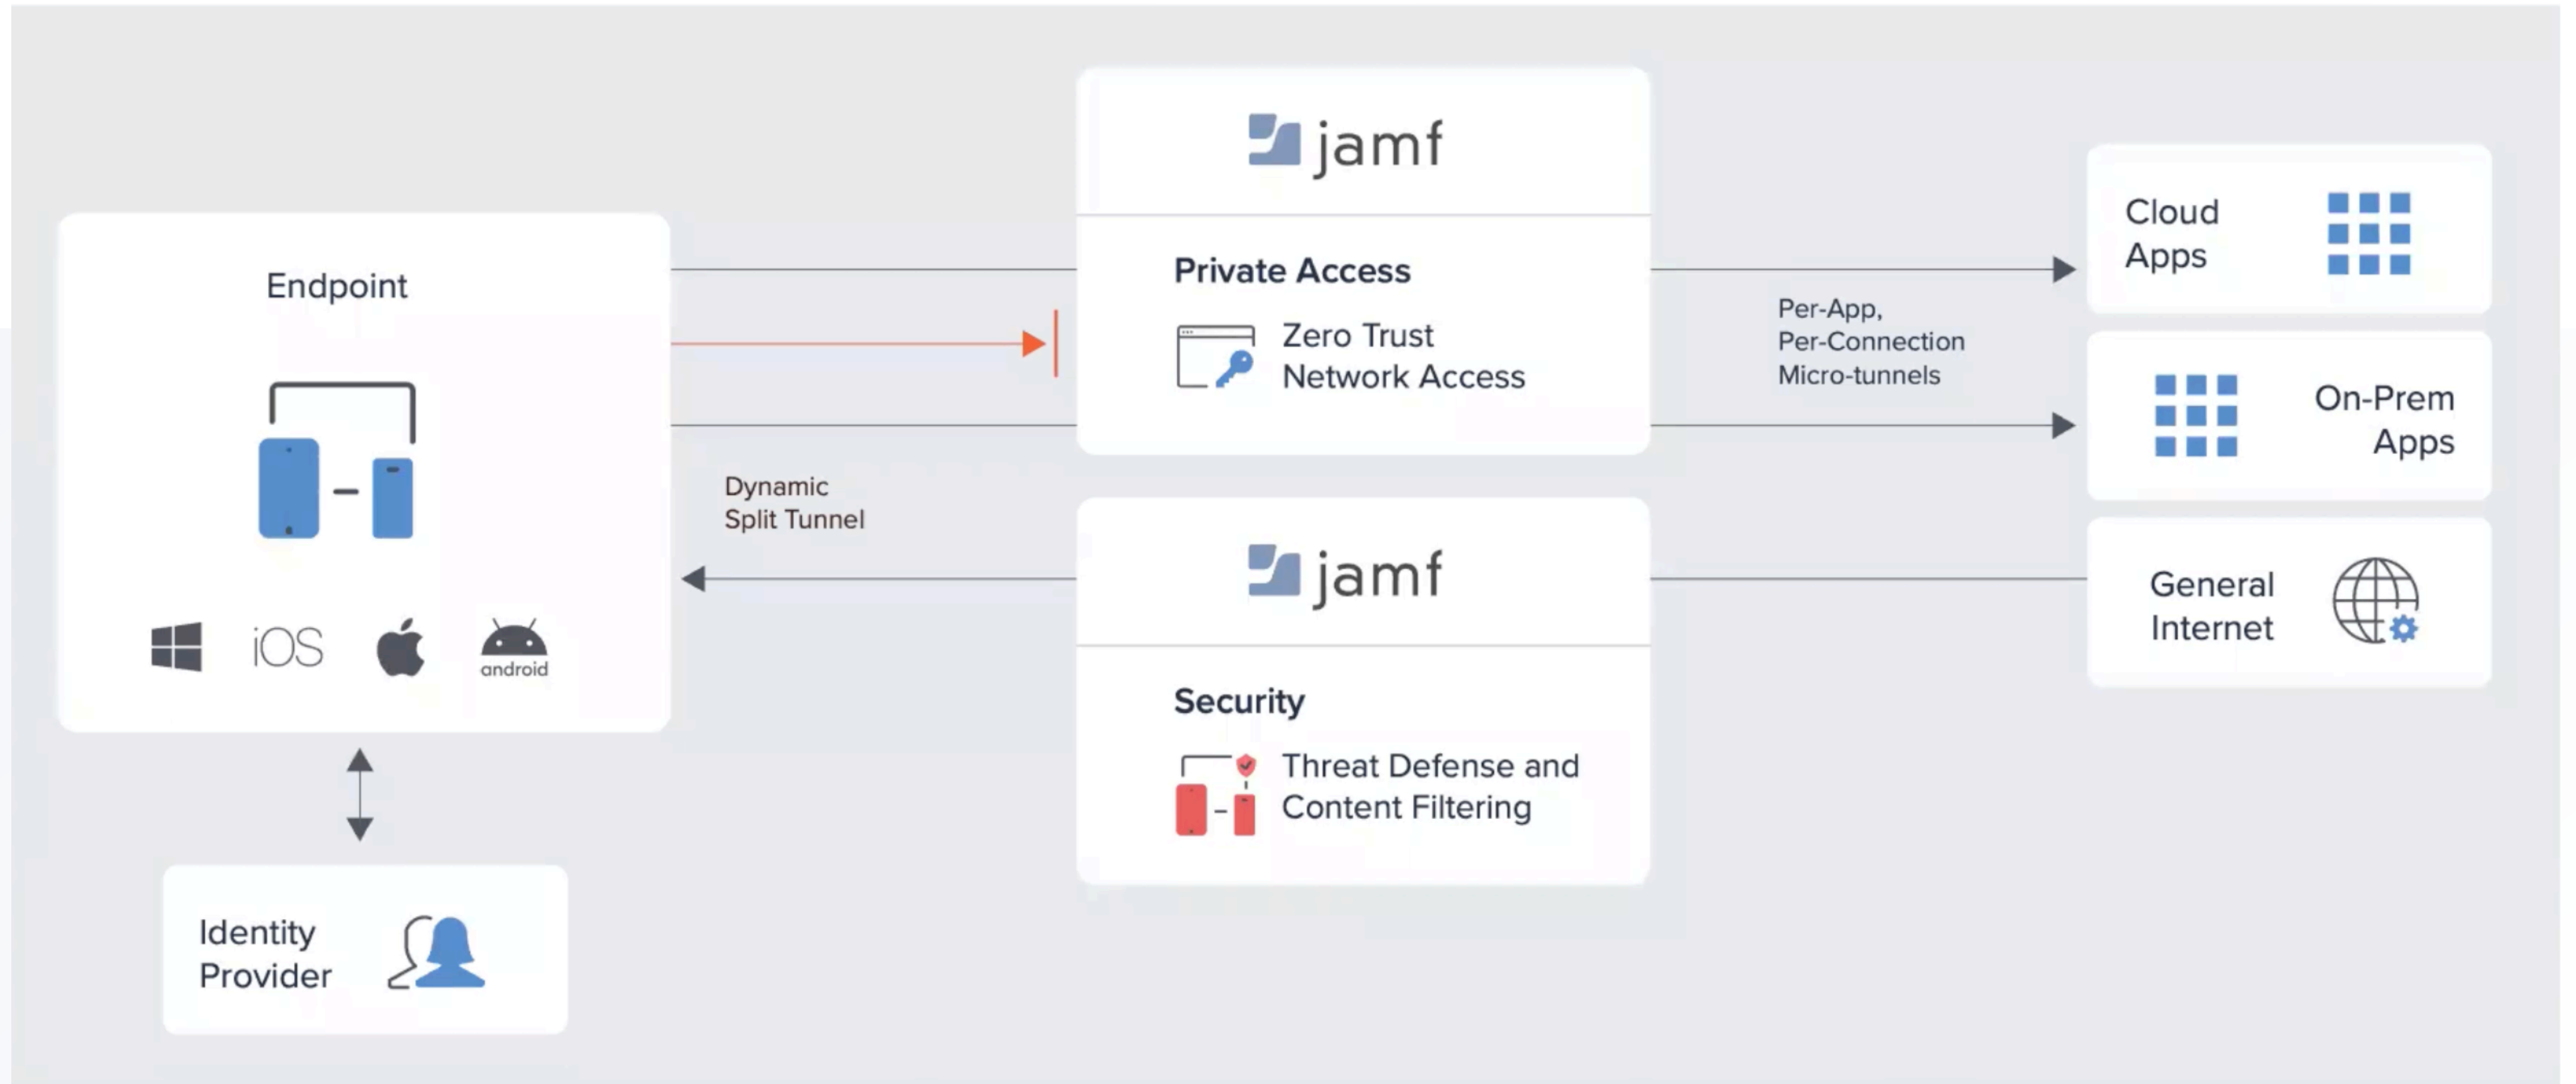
Endpoint

iOS

android

Identity Provider

Dynamic Split Tunnel

jamf

Private Access

Zero Trust Network Access

jamf

Security

Threat Defense and Content Filtering

Per-App, Per-Connection Micro-tunnels

Cloud Apps

On-Prem Apps

General Internet